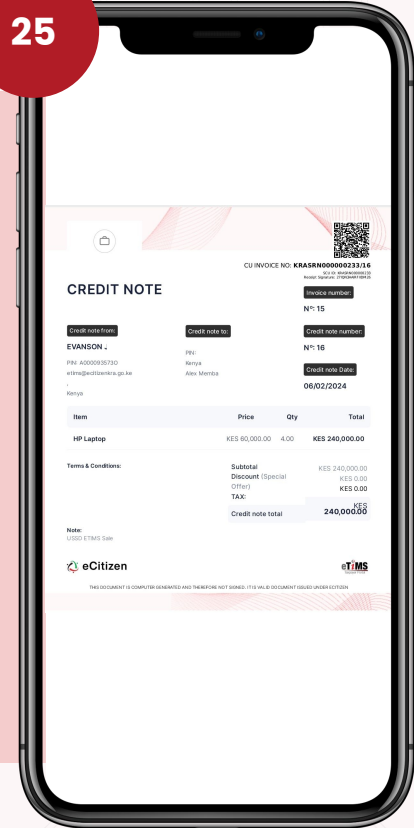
25

CU INVOICE NO: KRASRN000000233/16
SCU ID: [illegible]
Receipt Signature: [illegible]

CREDIT NOTE

Invoice number:
Nº: 15

Credit note from:
EVANSON .
PIN: 4000093573O
etims@ecitizenkra.go.ke
,
Kenya

Credit note to:
PIN:
Kenya
Alex Memba

Credit note number:
Nº: 16

Credit note Date:
06/02/2024

| Item | Price | Qty | Total |
|---|---|---|---|
| HP Laptop | KES 80,000.00 | 4.00 | KES 240,000.00 |

Terms & Conditions:

Subtotal KES 240,000.00
Discount (Special Offer) KES 0.00
TAX: KES 0.00
Credit note total KES 240,000.00

Note:
USSD ETIMS Sale

eCitizen

eTIMS

THIS DOCUMENT IS COMPUTER GENERATED AND THEREFORE NOT SIGNED. IT IS VALID DOCUMENT ISSUED UNDER ECITIZEN